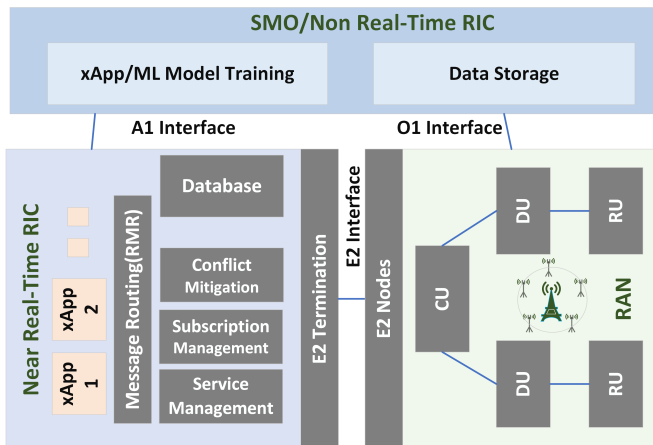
SMO/Non Real-Time RIC

xApp/ML Model Training

Data Storage

A1 Interface

O1 Interface

Near Real-Time RIC

xApp 2

xApp 1

Message Routing(RMR)

Database

Conflict Mitigation

Subscription Management

Service Management

E2 Termination

E2 Interface

E2 Nodes

CU

DU

RU

DU

RU

RAN